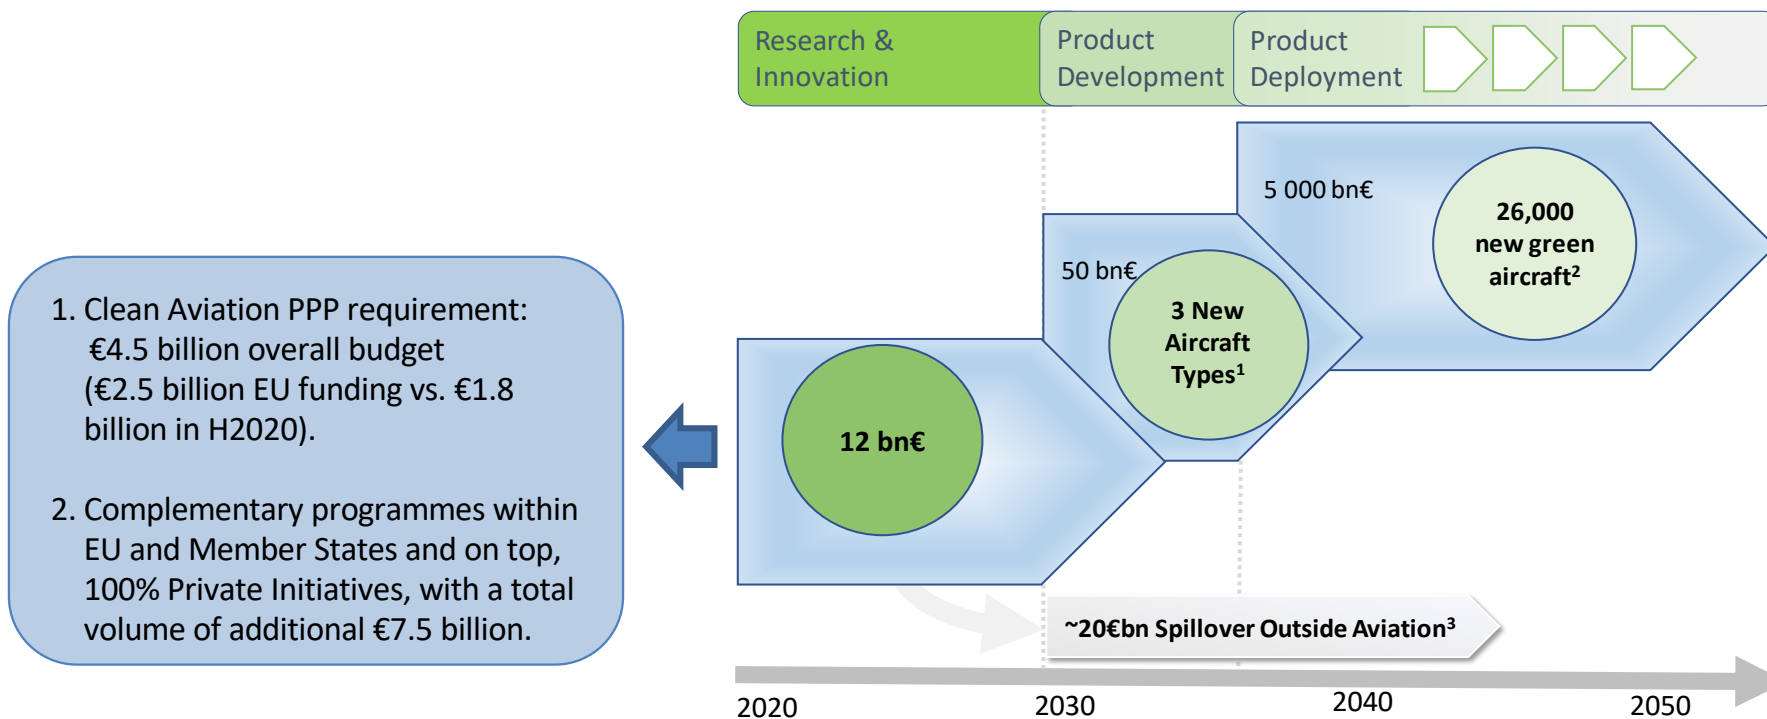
Research & Innovation

Product Development

Product Deployment

1. Clean Aviation PPP requirement: €4.5 billion overall budget (€2.5 billion EU funding vs. €1.8 billion in H2020).

2. Complementary programmes within EU and Member States and on top, 100% Private Initiatives, with a total volume of additional €7.5 billion.

12 bn€

50 bn€

3 New Aircraft Types$^1$

5 000 bn€

26,000 new green aircraft$^2$

~20€bn Spillover Outside Aviation$^3$

2020

2030

2040

2050